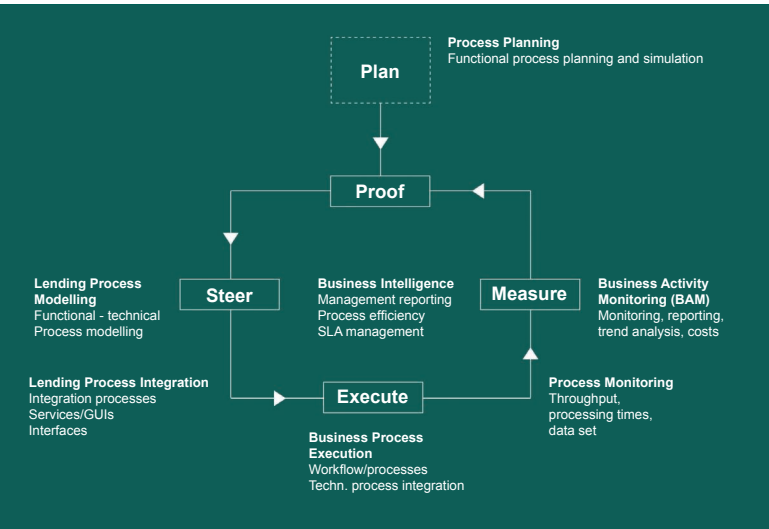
Plan

Process Planning
Functional process planning and simulation

Proof

Lending Process Modelling
Functional - technical
Process modelling

Steer

Business Intelligence
Management reporting
Process efficiency
SLA management

Measure

Business Activity Monitoring (BAM)
Monitoring, reporting, trend analysis, costs

Lending Process Integration
Integration processes
Services/GUIs
Interfaces

Execute

Process Monitoring
Throughput, processing times, data set

Business Process Execution
Workflow/processes
Techn. process integration